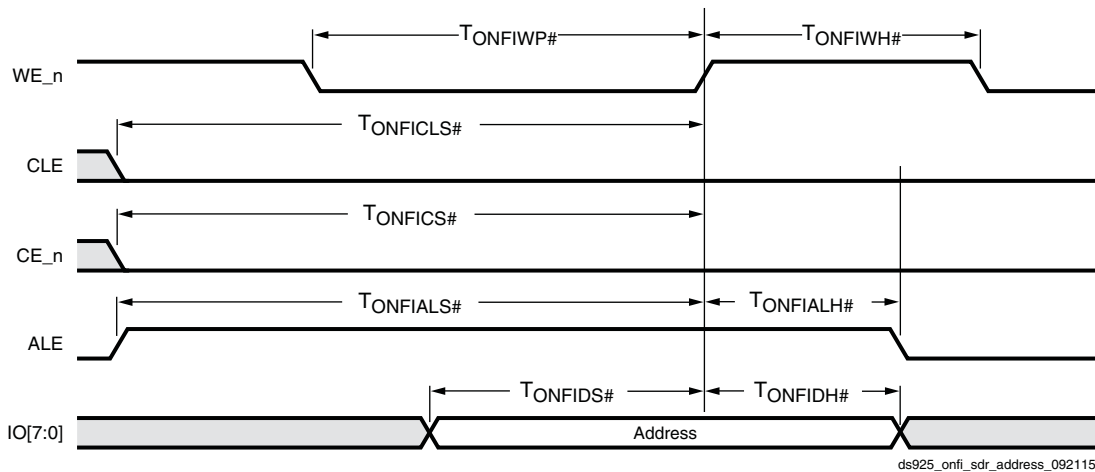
$T_{ONFIWP\#}$

$T_{ONFIWH\#}$

WE_n

$T_{ONFICLS\#}$

CLE

$T_{ONFICS\#}$

CE_n

$T_{ONFIALS\#}$

$T_{ONFIALH\#}$

ALE

$T_{ONFIDS\#}$

$T_{ONFIDH\#}$

IO[7:0]

Address

ds925_onfi_sdr_address_092115